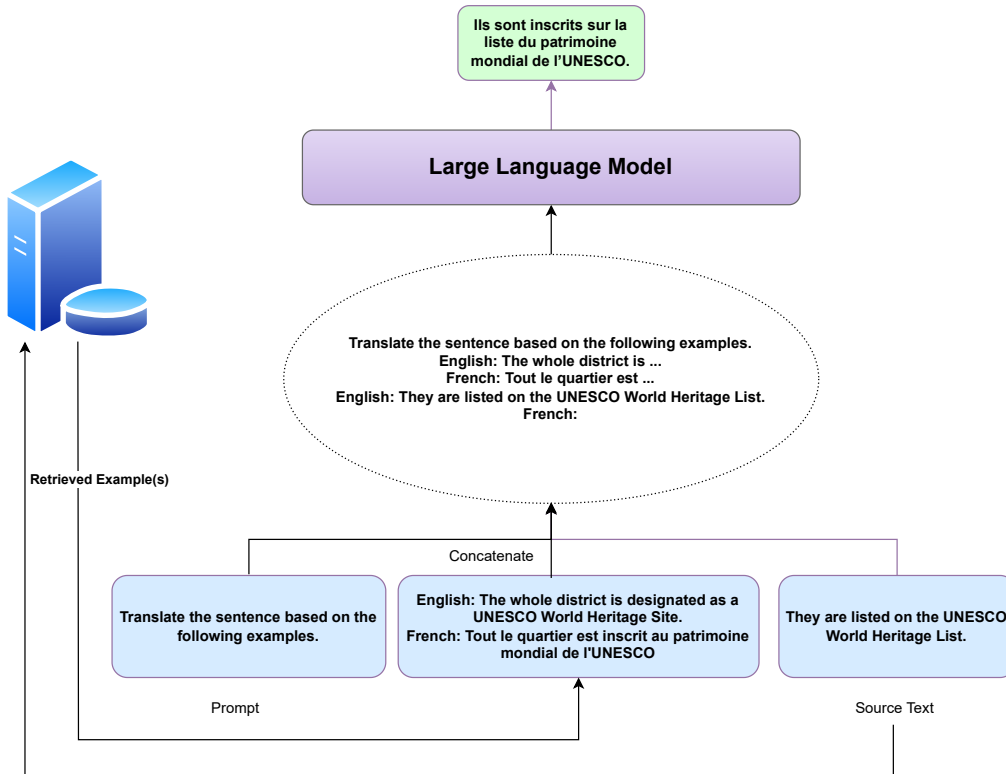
Ils sont inscrits sur la liste du patrimoine mondial de l'UNESCO.

Large Language Model

Translate the sentence based on the following examples.
English: The whole district is ...
French: Tout le quartier est ...
English: They are listed on the UNESCO World Heritage List.
French:

Retrieved Example(s)

Concatenate

Translate the sentence based on the following examples.

English: The whole district is designated as a UNESCO World Heritage Site.
French: Tout le quartier est inscrit au patrimoine mondial de l'UNESCO

They are listed on the UNESCO World Heritage List.

Prompt

Source Text